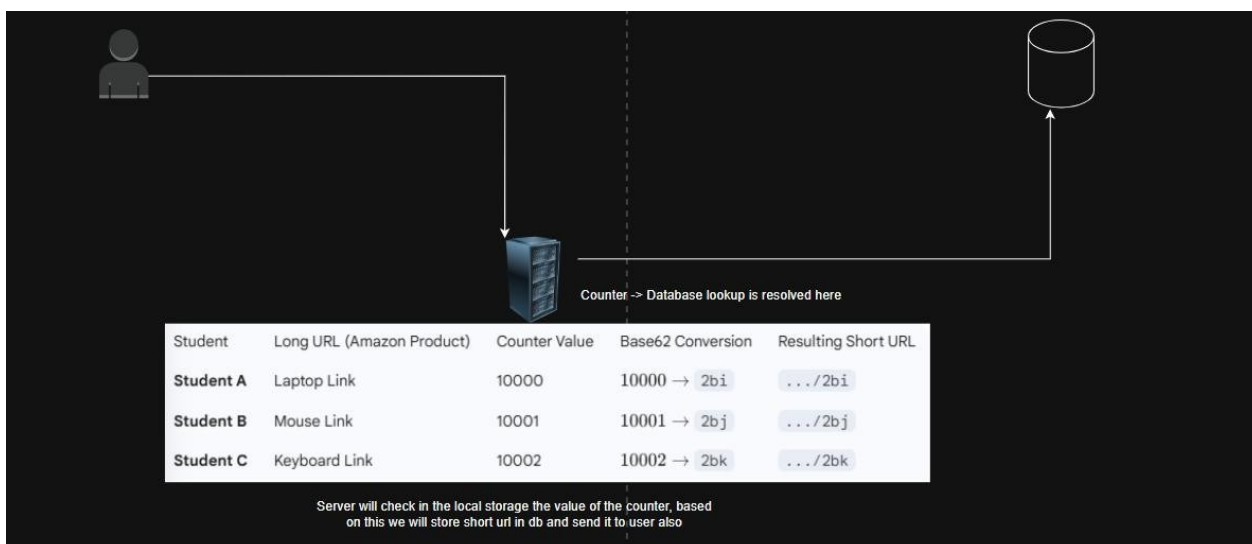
Counter -> Database lookup is resolved here

| Student | Long URL (Amazon Product) | Counter Value | Base62 Conversion | Resulting Short URL |
|---|---|---|---|---|
| **Student A** | Laptop Link | 10000 | $10000 \rightarrow$ 2bi | .../2bi |
| **Student B** | Mouse Link | 10001 | $10001 \rightarrow$ 2bj | .../2bj |
| **Student C** | Keyboard Link | 10002 | $10002 \rightarrow$ 2bk | .../2bk |

Server will check in the local storage the value of the counter, based on this we will store short url in db and send it to user also